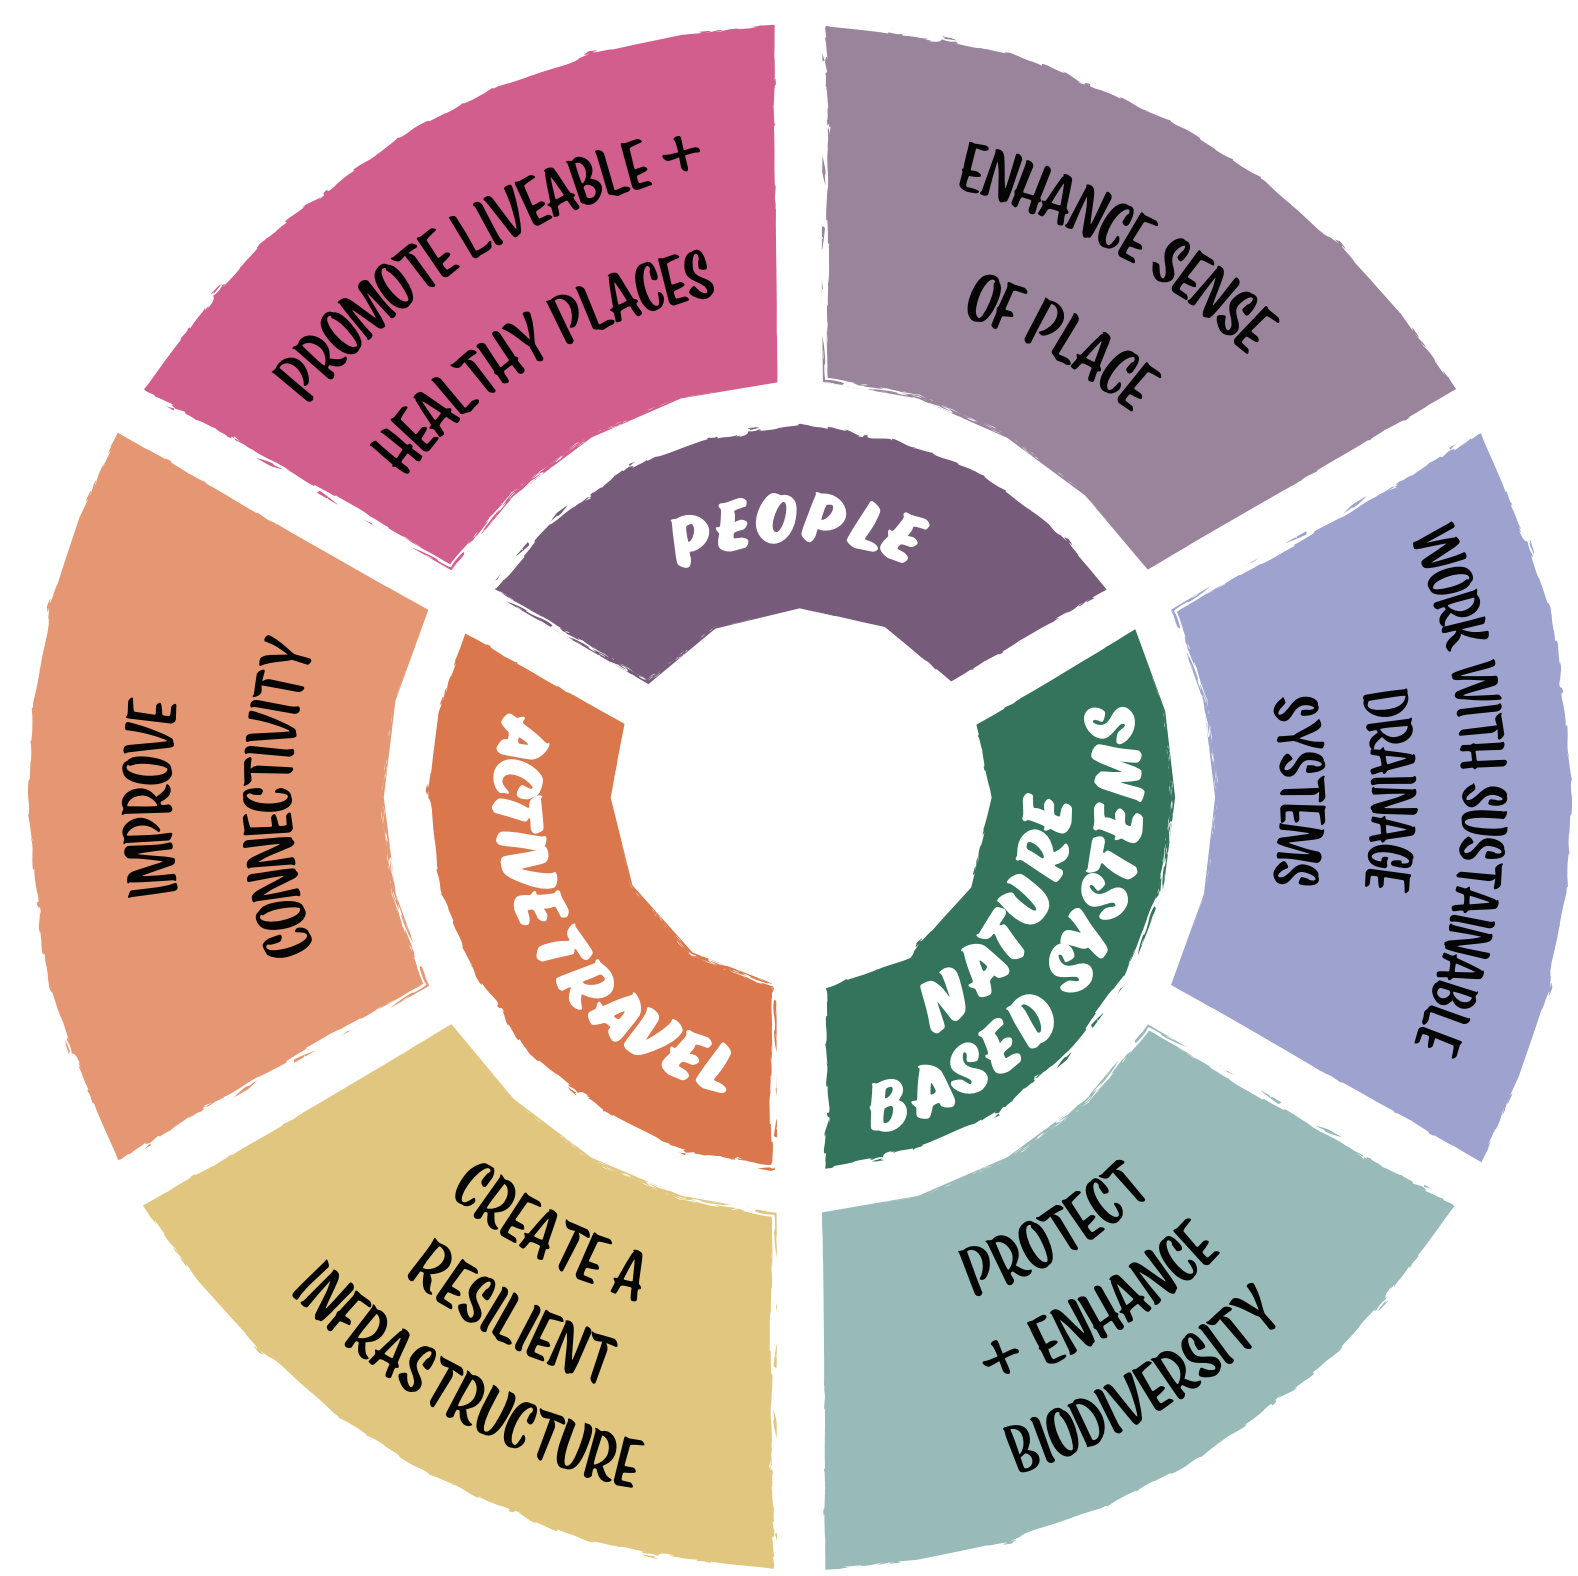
PROMOTE LIVEABLE + HEALTHY PLACES

ENHANCE SENSE OF PLACE

WORK WITH SUSTAINABLE DRAINAGE SYSTEMS

PROTECT + ENHANCE BIODIVERSITY

CREATE A RESILIENT INFRASTRUCTURE

IMPROVE CONNECTIVITY

PEOPLE

NATURE BASED SYSTEMS

ACTIVE TRAVEL